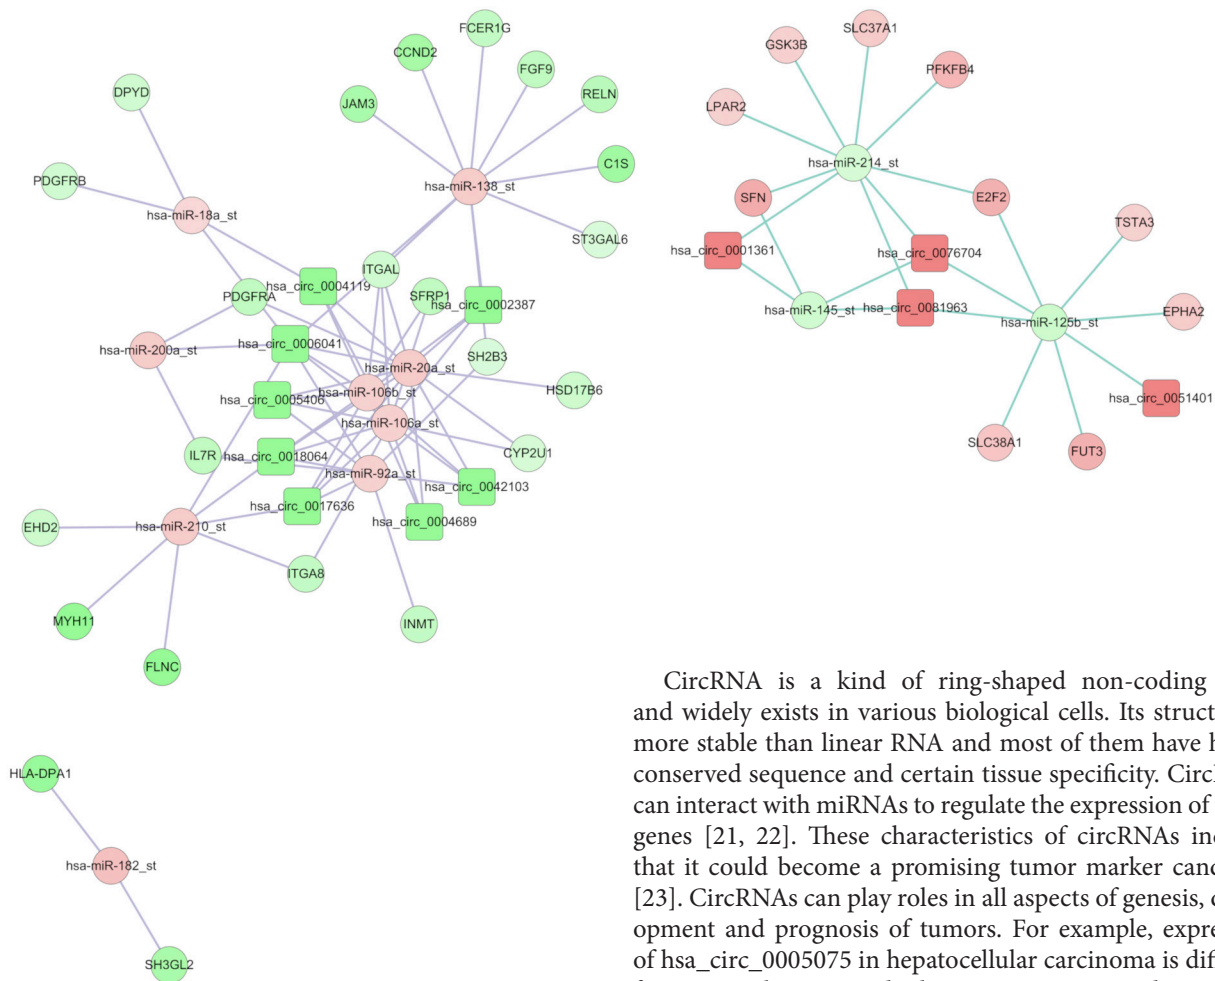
FCER1G
CCND2
FGF9
DPYD
JAM3
RELN
C1S
PDGFRB
hsa-miR-138_st
hsa-miR-18a_st
ST3GAL6
ITGAL
PDGFRA
hsa_circ_0004119
SFRP1
hsa_circ_0002387
hsa-miR-200a_st
hsa_circ_0006041
SH2B3
hsa-miR-20a_st
hsa_circ_0005406
hsa-miR-106b_st
HSD17B6
hsa-miR-106a_st
IL7R
hsa_circ_0018064
CYP2U1
hsa-miR-92a_st
hsa_circ_0042103
hsa_circ_0017636
EHD2
hsa-miR-210_st
hsa_circ_0004689
ITGA8
MYH11
INMT
FLNC

GSK3B
SLC37A1
PFKFB4
LPAR2
hsa-miR-214_st
SFN
E2F2
TSTA3
hsa_circ_0001361
hsa_circ_0076704
hsa-miR-145_st
hsa_circ_0081963
hsa-miR-125b_st
EPHA2
hsa_circ_0051401
SLC38A1
FUT3

HLA-DPA1
hsa-miR-182_st
SH3GL2

CircRNA is a kind of ring-shaped non-coding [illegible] and widely exists in various biological cells. Its struct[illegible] more stable than linear RNA and most of them have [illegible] conserved sequence and certain tissue specificity. Circ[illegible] can interact with miRNAs to regulate the expression of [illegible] genes [21, 22]. These characteristics of circRNAs in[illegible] that it could become a promising tumor marker canc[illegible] [23]. CircRNAs can play roles in all aspects of genesis, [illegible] opment and prognosis of tumors. For example, expre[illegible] of hsa_circ_0005075 in hepatocellular carcinoma is dif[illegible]